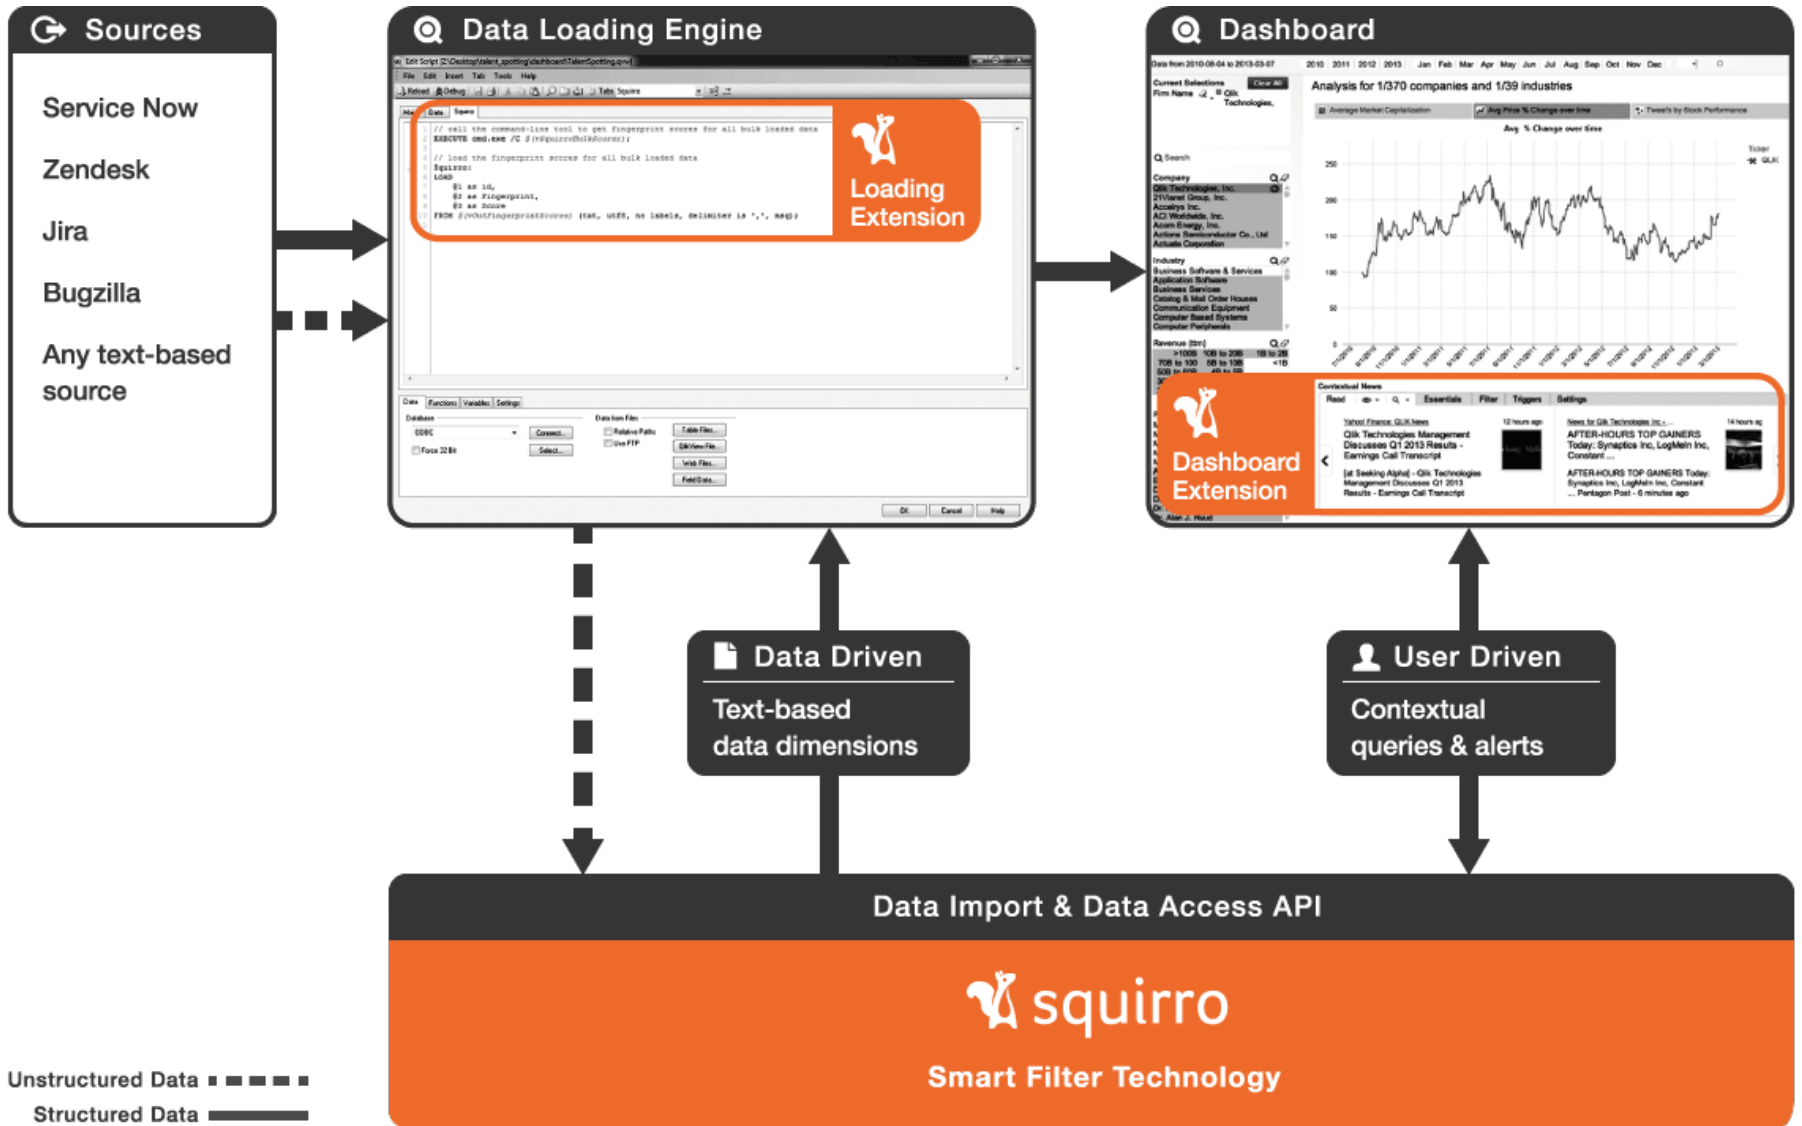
Sources

Service Now

Zendesk

Jira

Bugzilla

Any text-based source

Data Loading Engine

// call the command-line tool to get fingerprint scores for all bulk loaded data
EXECUTE cmd.exe /C $(vSquirroBulkScorer);

// load the fingerprint scores for all bulk loaded data
Squirro:
LOAD
@1 as id,
@2 as Fingerprint,
@3 as Score
FROM $(vOutFingerprintScores) (txt, utf8, no labels, delimiter is ',', msq);

Loading Extension

Dashboard

Analysis for 1/370 companies and 1/39 industries

Avg. % Change over time

Company

Industry

Contextual News

Dashboard Extension

Data Driven

Text-based data dimensions

User Driven

Contextual queries & alerts

Data Import & Data Access API

squirro

Smart Filter Technology

Unstructured Data

Structured Data